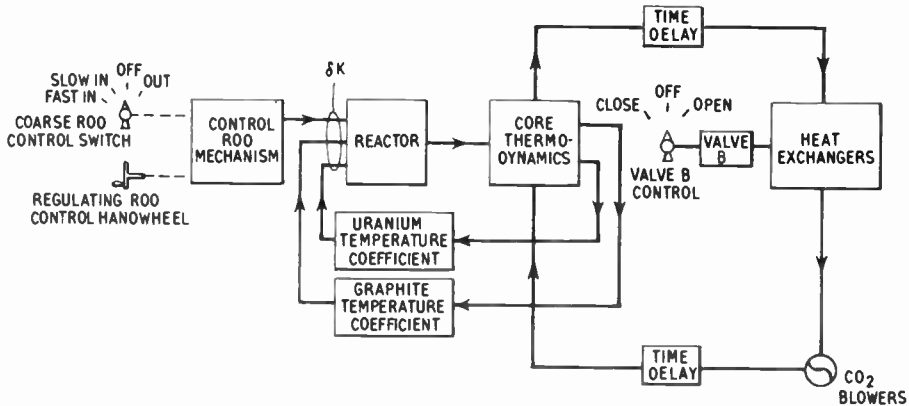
SLOW IN
FAST IN
OFF
OUT
COARSE ROO CONTROL SWITCH
REGULATING ROO CONTROL HANOWHEEL
CONTROL ROO MECHANISM
$\delta K$
REACTOR
CORE THERMO-OYNAMICS
URANIUM TEMPERATURE COEFFICIENT
GRAPHITE TEMPERATURE COEFFICIENT
TIME OELAY
CLOSE
OFF
OPEN
VALVE B CONTROL
VALVE B
HEAT EXCHANGERS
TIME OELAY
$CO_2$ BLOWERS